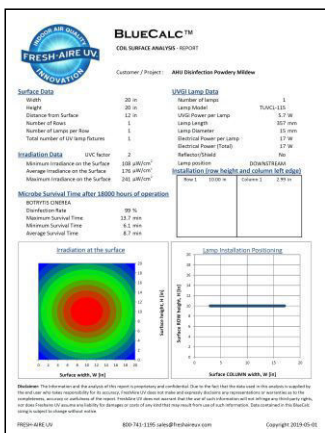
INDOOR AIR QUALITY
FRESH-AIRE UV
INNOVATION

BLUECALC™
COIL SURFACE ANALYSIS - REPORT

Customer / Project: AHU Disinfection Powdery Mildew

Surface Data

| | | |
|---|---|---|
| Width | 20 | in |
| Height | 20 | in |
| Distance from Surface | 12 | in |
| Number of Rows | 1 | |
| Number of Lamps per Row | 1 | |
| Total number of UV lamp fixtures | 1 | |

Irradiation Data UVC factor 2

| | |
|---|---|
| Minimum Irradiance on the Surface | 108 µW/cm² |
| Average Irradiance on the Surface | 176 µW/cm² |
| Maximum Irradiance on the Surface | 241 µW/cm² |

Microbe Survival Time after 18000 hours of operation

BOTRYTIS CINEREA

| | |
|---|---|
| Disinfection Rate | 99 % |
| Maximum Survival Time | 13.7 min |
| Minimum Survival Time | 6.1 min |
| Average Survival Time | 8.7 min |

UVGI Lamp Data

| | |
|---|---|
| Number of lamps | 1 |
| Lamp Model | TUVCL-11S |
| UVGI Power per Lamp | 3.7 W |
| Lamp Length | 357 mm |
| Lamp Diameter | 15 mm |
| Electrical Power per Lamp | 17 W |
| Electrical Power (Total) | 17 W |
| Reflector/Shield | No |
| Lamp position | DOWNSTREAM |

Installation (row height and column left edge)

| Row 1 | 10.00 in | Column 1 | 2.99 in |
|---|---|---|---|

Irradiation at the surface

Surface width, W [in]

Lamp Installation Positioning

Surface ROW height, H [in]

Surface COLUMN width, W [in]

Disclaimer: The information and the analysis of this report is proprietary and confidential. Due to the fact that the data used in this analysis is supplied by the end user who takes responsibility for its accuracy, Fresh-Aire UV does not make and expressly disclaims any representations or warranties as to the completeness, accuracy or usefulness of the report. Fresh-Aire UV does not warrant that the use of such information will not infringe any third party rights, nor does Fresh-Aire UV assume any liability for damages or costs of any kind that may result from use of such information. Data contained in this BlueCalc rating is subject to change without notice.

FRESH-AIRE UV    800-741-1195 sales@freshaireuv.com    Copyright 2019-05-01